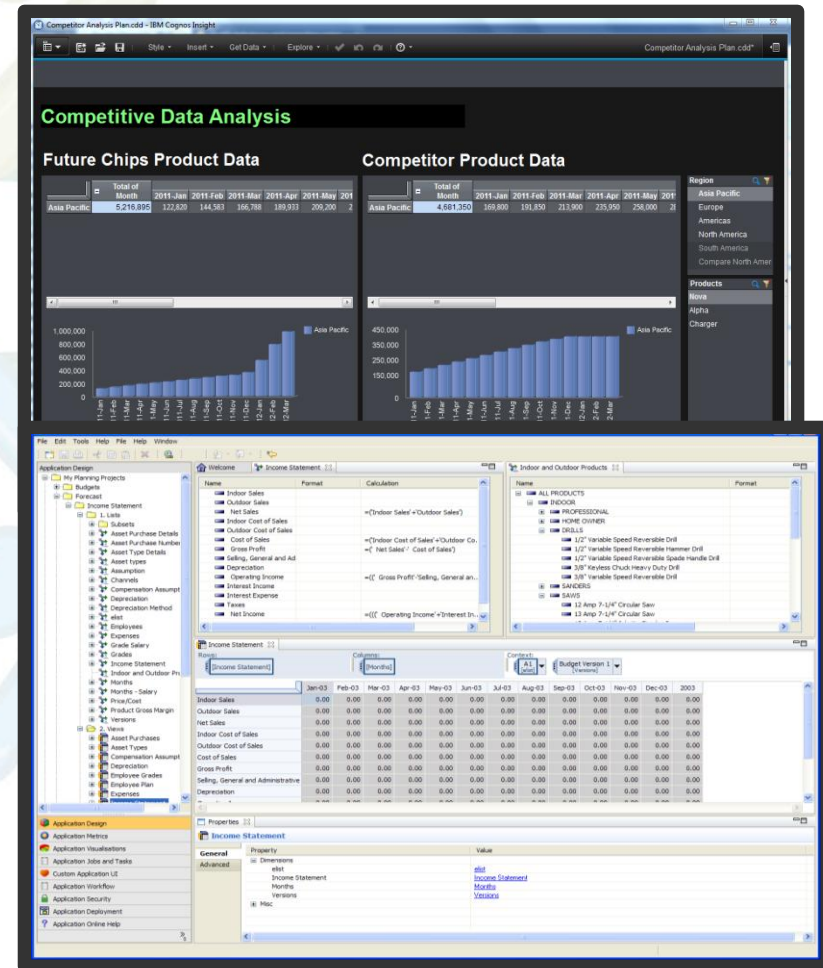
Competitor Analysis Plan.cdd - IBM Cognos Insight

Style · Insert · Get Data · Explore ·

Competitor Analysis Plan.cdd*

Competitive Data Analysis

Future Chips Product Data

| | Total of Month | 2011-Jan | 2011-Feb | 2011-Mar | 2011-Apr | 2011-May | 201 |
|---|---|---|---|---|---|---|---|
| Asia Pacific | 5,216,895 | 122,820 | 144,583 | 166,788 | 189,933 | 209,200 | 2 |

1,000,000
800,000
600,000
400,000
200,000
0

Asia Pacific

11-Jan 11-Feb 11-Mar 11-Apr 11-May 11-Jun 11-Jul 11-Aug 11-Sep 11-Oct 11-Nov 11-Dec 12-Jan 12-Feb 12-Mar

Competitor Product Data

| | Total of Month | 2011-Jan | 2011-Feb | 2011-Mar | 2011-Apr | 2011-May | 201 |
|---|---|---|---|---|---|---|---|
| Asia Pacific | 4,681,350 | 169,800 | 191,850 | 213,900 | 235,950 | 258,000 | 2 |

450,000
350,000
250,000
150,000
0

Asia Pacific

11-Jan 11-Feb 11-Mar 11-Apr 11-May 11-Jun 11-Jul 11-Aug 11-Sep 11-Oct 11-Nov 11-Dec 12-Jan 2-Feb 2-Mar

Region
Asia Pacific
Europe
Americas
North America
South America
Compare North Amer

Products
Nova
Alpha
Charger

File Edit Tools Help File Help Window

Application Design
My Planning Projects
Budgets
Forecast
Income Statement
1. Lists
Subsets
Asset Purchase Details
Asset Purchase Numbe
Asset Type Details
Asset types
Assumption
Channels
Compensation Assumpt
Depreciation
Depreciation Method
elist
Employees
Expenses
Grade Salary
Grades
Income Statement
Indoor and Outdoor Pr
Months
Months - Salary
Price/Cost
Product Gross Margin
Versions
2. Views
Asset Purchases
Asset Types
Compensation Assumpt
Depreciation
Employee Grades
Employee Plan
Expenses

Application Design
Application Metrics
Application Visualisations
Application Jobs and Tasks
Custom Application UI
Application Workflow
Application Security
Application Deployment
Application Online Help

Welcome | Income Statement

| Name | Format | Calculation |
|---|---|---|
| Indoor Sales | | |
| Outdoor Sales | | |
| Net Sales | | =('Indoor Sales'+'Outdoor Sales') |
| Indoor Cost of Sales | | |
| Outdoor Cost of Sales | | |
| Cost of Sales | | =('Indoor Cost of Sales'+'Outdoor Co. |
| Gross Profit | | =(' Net Sales'-' Cost of Sales') |
| Selling, General and Ad | | |
| Depreciation | | |
| Operating Income | | =((' Gross Profit'-'Selling, General an.. |
| Interest Income | | |
| Interest Expense | | |
| Taxes | | |
| Net Income | | =(((' Operating Income'+'Interest In... |

Indoor and Outdoor Products

| Name | Format |
|---|---|
| ALL PRODUCTS | |
| INDOOR | |
| PROFESSIONAL | |
| HOME OWNER | |
| DRILLS | |
| 1/2" Variable Speed Reversible Drill | |
| 1/2" Variable Speed Reversible Hammer Drill | |
| 1/2" Variable Speed Reversible Spade Handle Drill | |
| 3/8" Keyless Chuck Heavy Duty Drill | |
| 3/8" Variable Speed Reversible Drill | |
| SANDERS | |
| SAWS | |
| 12 Amp 7-1/4" Circular Saw | |
| 13 Amp 7-1/4" Circular Saw | |

Income Statement

Rows: [Income Statement]
Columns: [Months]
Context: A1 [elist] Budget Version 1 [Versions]

| | Jan-03 | Feb-03 | Mar-03 | Apr-03 | May-03 | Jun-03 | Jul-03 | Aug-03 | Sep-03 | Oct-03 | Nov-03 | Dec-03 | 2003 |
|---|---|---|---|---|---|---|---|---|---|---|---|---|---|
| Indoor Sales | 0.00 | 0.00 | 0.00 | 0.00 | 0.00 | 0.00 | 0.00 | 0.00 | 0.00 | 0.00 | 0.00 | 0.00 | 0.00 |
| Outdoor Sales | 0.00 | 0.00 | 0.00 | 0.00 | 0.00 | 0.00 | 0.00 | 0.00 | 0.00 | 0.00 | 0.00 | 0.00 | 0.00 |
| Net Sales | 0.00 | 0.00 | 0.00 | 0.00 | 0.00 | 0.00 | 0.00 | 0.00 | 0.00 | 0.00 | 0.00 | 0.00 | 0.00 |
| Indoor Cost of Sales | 0.00 | 0.00 | 0.00 | 0.00 | 0.00 | 0.00 | 0.00 | 0.00 | 0.00 | 0.00 | 0.00 | 0.00 | 0.00 |
| Outdoor Cost of Sales | 0.00 | 0.00 | 0.00 | 0.00 | 0.00 | 0.00 | 0.00 | 0.00 | 0.00 | 0.00 | 0.00 | 0.00 | 0.00 |
| Cost of Sales | 0.00 | 0.00 | 0.00 | 0.00 | 0.00 | 0.00 | 0.00 | 0.00 | 0.00 | 0.00 | 0.00 | 0.00 | 0.00 |
| Gross Profit | 0.00 | 0.00 | 0.00 | 0.00 | 0.00 | 0.00 | 0.00 | 0.00 | 0.00 | 0.00 | 0.00 | 0.00 | 0.00 |
| Selling, General and Administrative | 0.00 | 0.00 | 0.00 | 0.00 | 0.00 | 0.00 | 0.00 | 0.00 | 0.00 | 0.00 | 0.00 | 0.00 | 0.00 |
| Depreciation | 0.00 | 0.00 | 0.00 | 0.00 | 0.00 | 0.00 | 0.00 | 0.00 | 0.00 | 0.00 | 0.00 | 0.00 | 0.00 |

Properties

Income Statement

General
Advanced

| Property | Value |
|---|---|
| Dimensions | |
| elist | elist |
| Income Statement | Income Statement |
| Months | Months |
| Versions | Versions |
| Misc | |